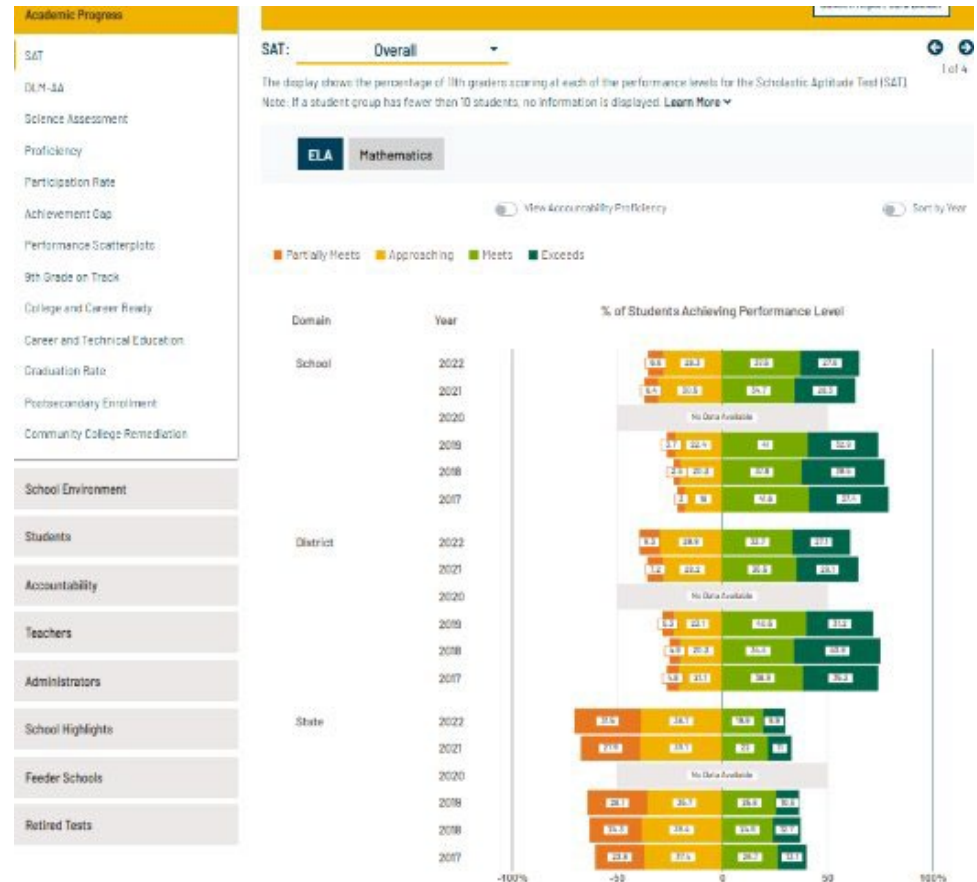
Academic Progress

SAT

DLM-AA

Science Assessment

Proficiency

Participation Rate

Achievement Gap

Performance Scatterplots

9th Grade on Track

College and Career Ready

Career and Technical Education

Graduation Rate

Postsecondary Enrollment

Community College Remediation

School Environment

Students

Accountability

Teachers

Administrators

School Highlights

Feeder Schools

Retired Tests

SAT: Overall

1 of 4

The display shows the percentage of 11th graders scoring at each of the performance levels for the Scholastic Aptitude Test (SAT). Note: If a student group has fewer than 10 students, no information is displayed. Learn More

ELA Mathematics

View Accountability Proficiency

Sort by Year

Partially Meets Approaching Meets Exceeds

| Domain | Year |
|---|---|
| School | 2022 |
| | 2021 |
| | 2020 |
| | 2019 |
| | 2018 |
| | 2017 |
| District | 2022 |
| | 2021 |
| | 2020 |
| | 2019 |
| | 2018 |
| | 2017 |
| State | 2022 |
| | 2021 |
| | 2020 |
| | 2019 |
| | 2018 |
| | 2017 |

% of Students Achieving Performance Level

No Data Available

No Data Available

No Data Available

-100% -50 0 50 100%